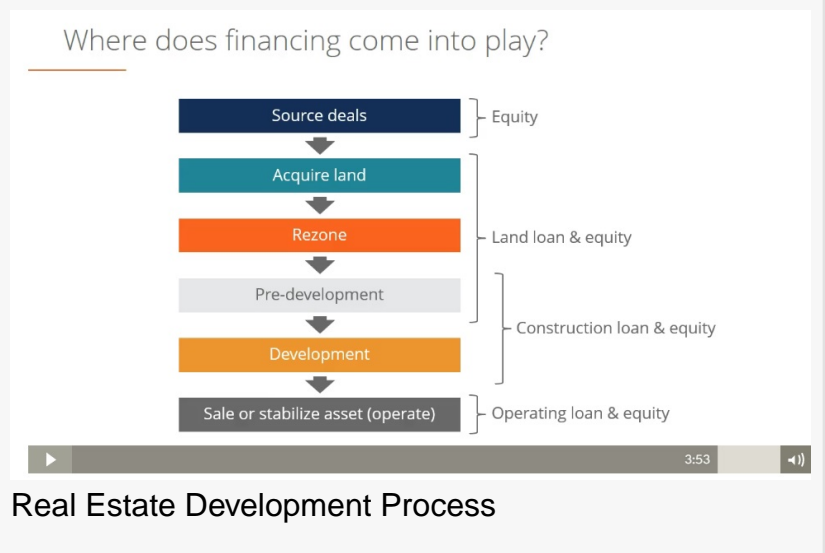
Where does financing come into play?

Source deals

Equity

Acquire land

Rezone

Land loan & equity

Pre-development

Construction loan & equity

Development

Sale or stabilize asset (operate)

Operating loan & equity

3:53

Real Estate Development Process